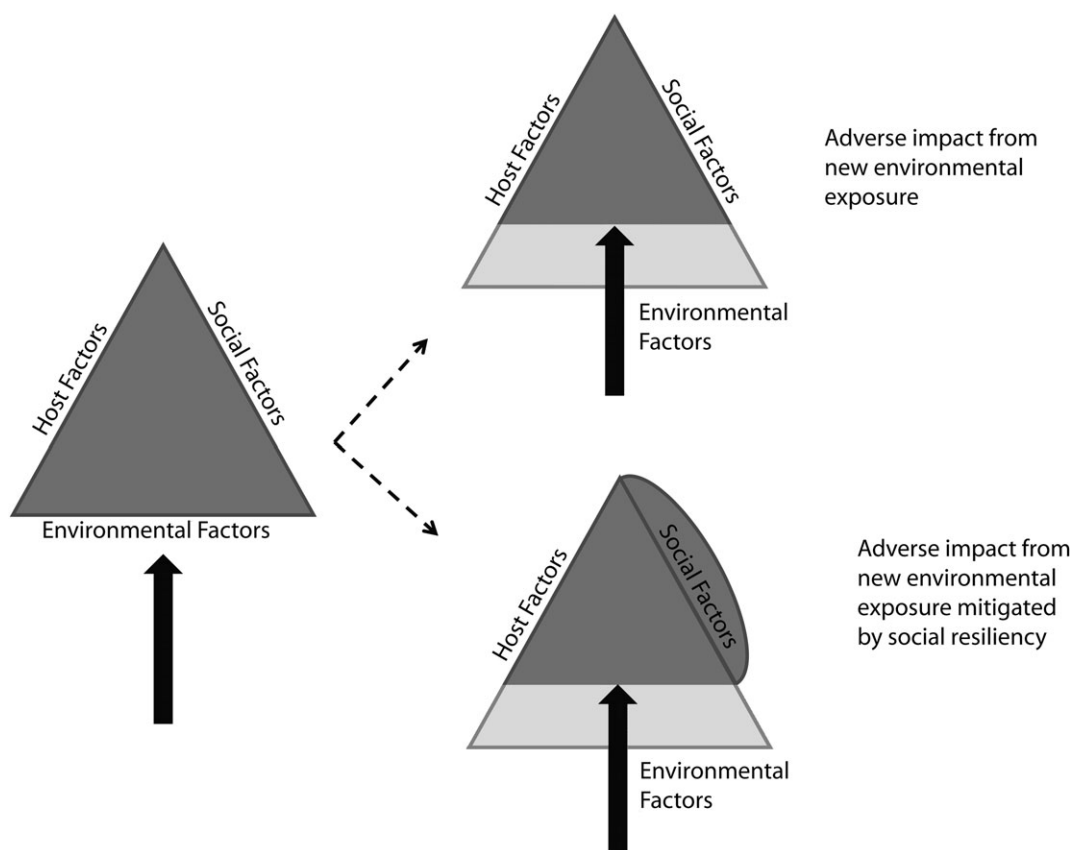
Host Factors
Social Factors
Environmental Factors

Host Factors
Social Factors
Environmental Factors

Adverse impact from new environmental exposure

Host Factors
Social Factors
Environmental Factors

Adverse impact from new environmental exposure mitigated by social resiliency